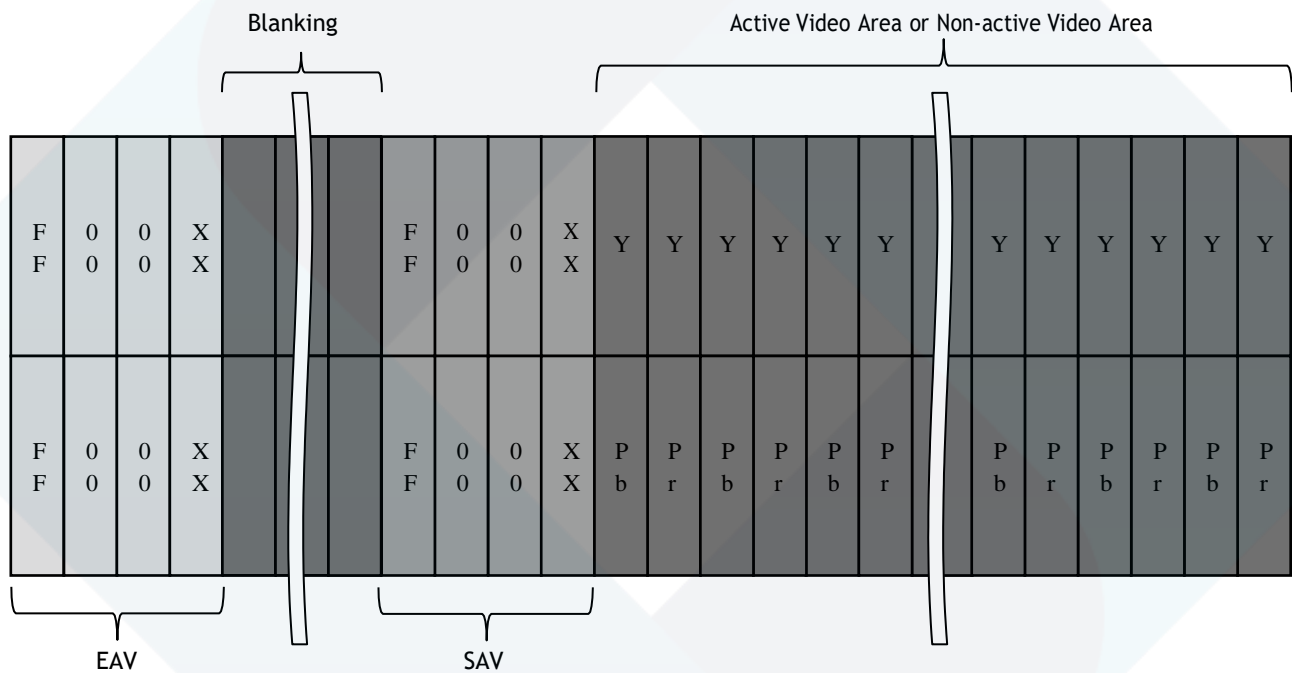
Blanking

Active Video Area or Non-active Video Area

| FF | 00 | 00 | XX | | | | FF | 00 | 00 | XX | Y | Y | Y | Y | Y | Y | | Y | Y | Y | Y | Y | Y |
|---|---|---|---|---|---|---|---|---|---|---|---|---|---|---|---|---|---|---|---|---|---|---|---|
| FF | 00 | 00 | XX | | | | FF | 00 | 00 | XX | Pb | Pr | Pb | Pr | Pb | Pr | | Pb | Pr | Pb | Pr | Pb | Pr |

EAV

SAV